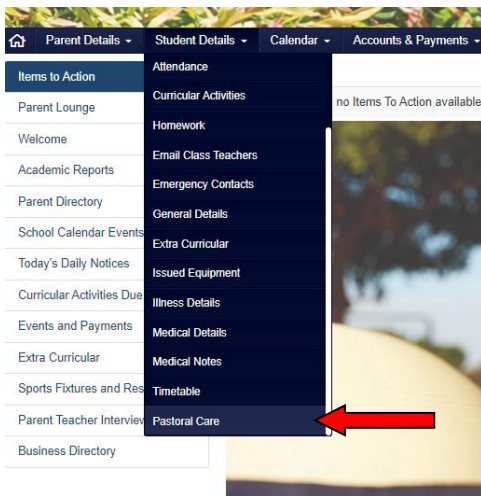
Parent Details ▾ Student Details ▾ Calendar ▾ Accounts & Payments ▾

Items to Action
Parent Lounge
Welcome
Academic Reports
Parent Directory
School Calendar Events
Today's Daily Notices
Curricular Activities Due
Events and Payments
Extra Curricular
Sports Fixtures and Res
Parent Teacher Interview
Business Directory

Attendance
Curricular Activities
Homework
Email Class Teachers
Emergency Contacts
General Details
Extra Curricular
Issued Equipment
Illness Details
Medical Details
Medical Notes
Timetable
Pastoral Care

no Items To Action available